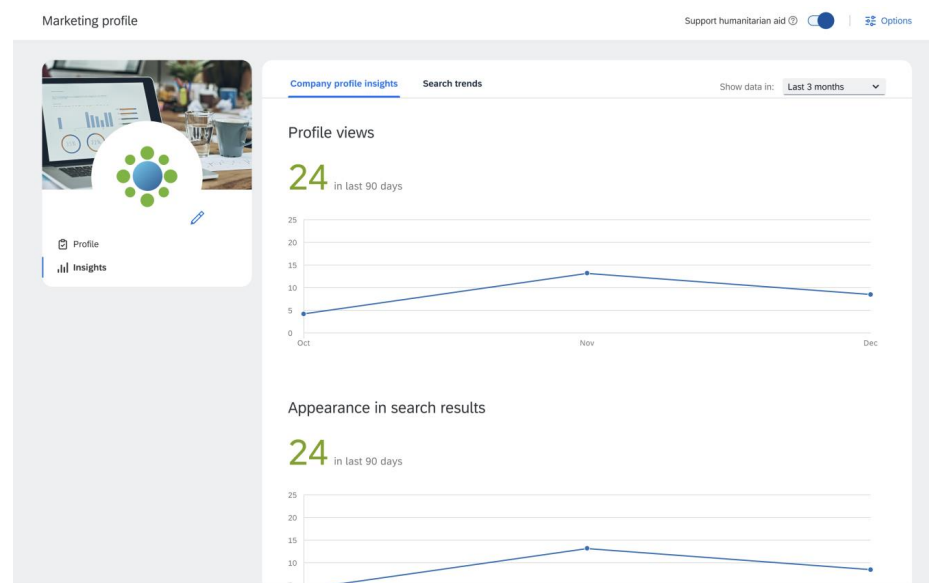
Marketing profile

Support humanitarian aid ⓘ

Options

Profile

Insights

Company profile insights

Search trends

Show data in: Last 3 months

Profile views

24 in last 90 days

25
20
15
10
5
0
Oct
Nov
Dec

Appearance in search results

24 in last 90 days

25
20
15
10